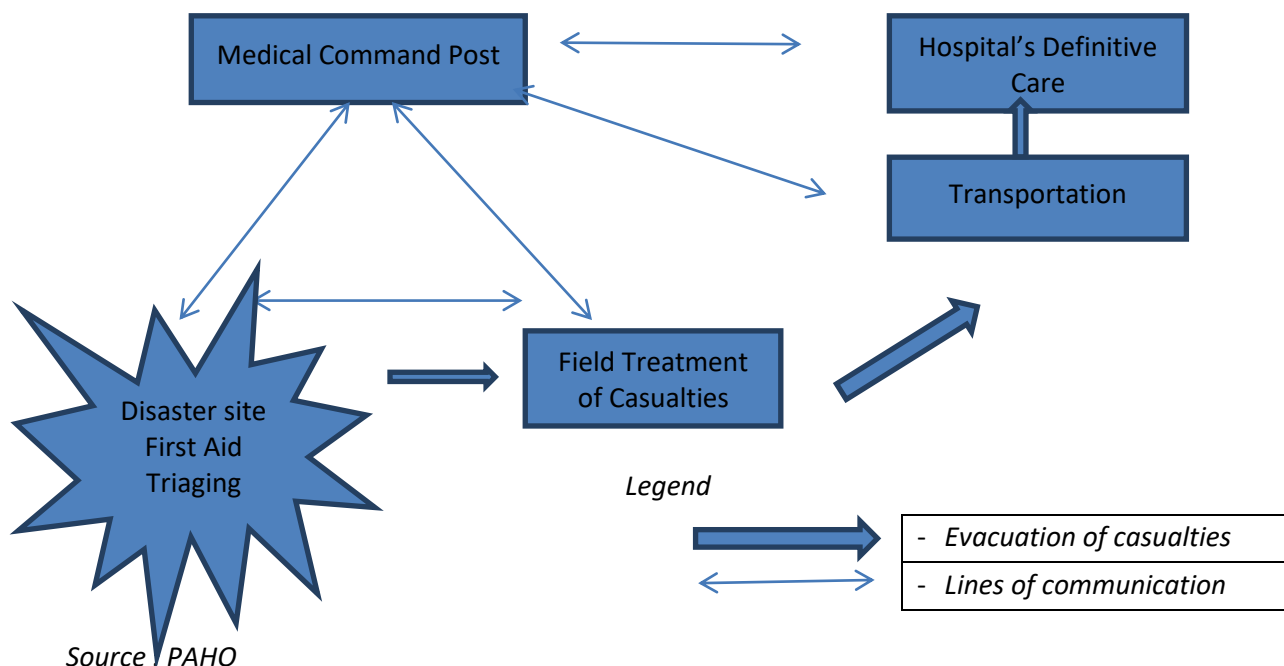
Medical Command Post

Hospital's Definitive Care

Transportation

Field Treatment of Casualties

Disaster site
First Aid
Triaging

Legend

- Evacuation of casualties
- Lines of communication

Source PAHO